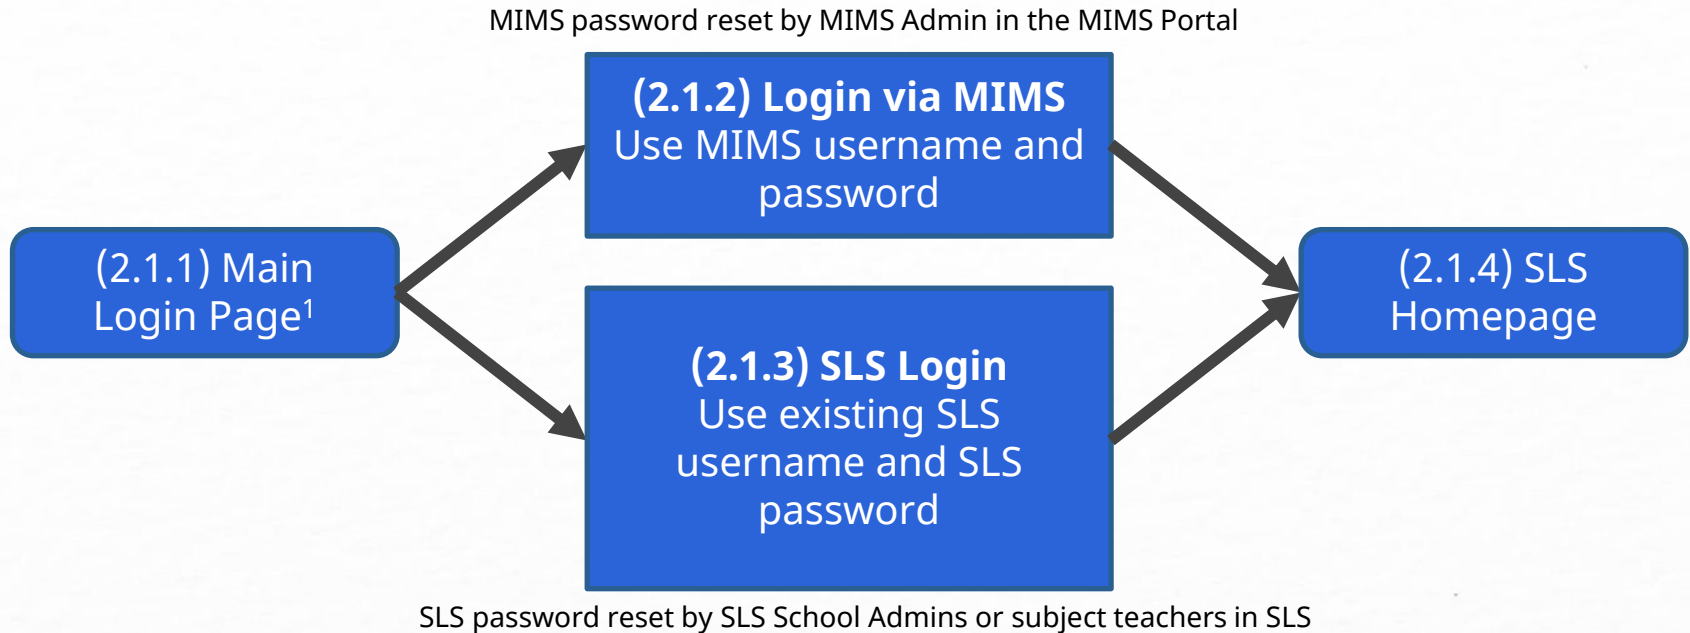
MIMS password reset by MIMS Admin in the MIMS Portal

(2.1.1) Main Login Page$^1$

(2.1.2) Login via MIMS
Use MIMS username and password

(2.1.3) SLS Login
Use existing SLS username and SLS password

(2.1.4) SLS Homepage

SLS password reset by SLS School Admins or subject teachers in SLS